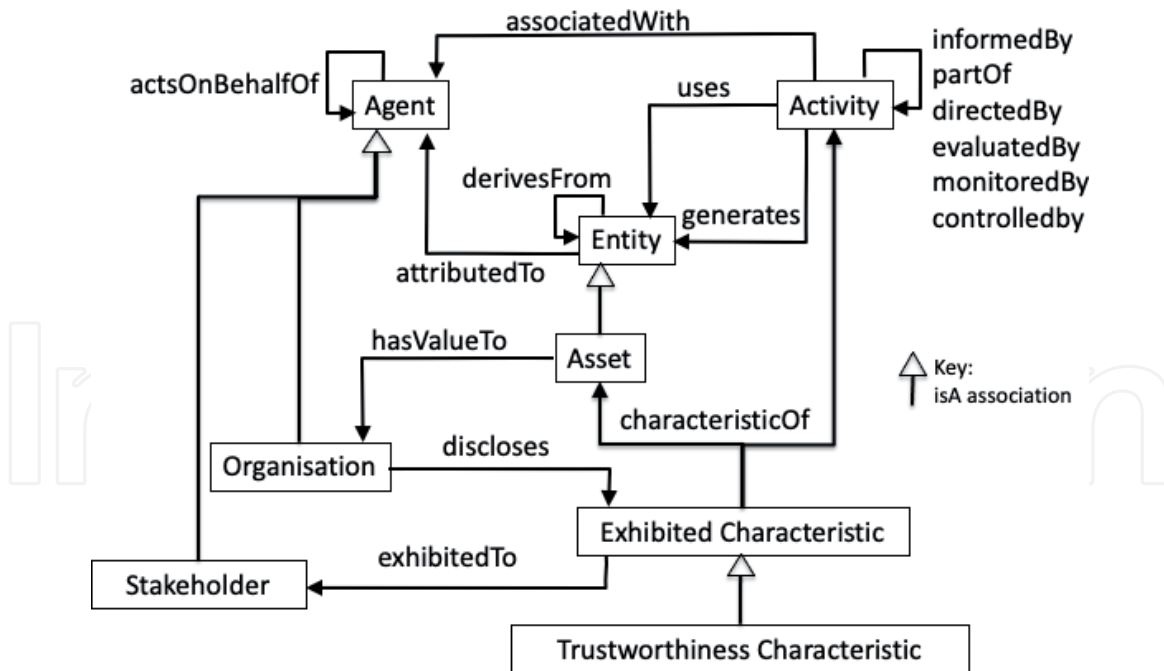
associatedWith

actsOnBehalfOf

Agent

uses

Activity

informedBy
partOf
directedBy
evaluatedBy
monitoredBy
controlledby

derivesFrom

generates

Entity

attributedTo

hasValueTo

Asset

Key:
isA association

characteristicOf

Organisation

discloses

Exhibited Characteristic

exhibitedTo

Stakeholder

Trustworthiness Characteristic